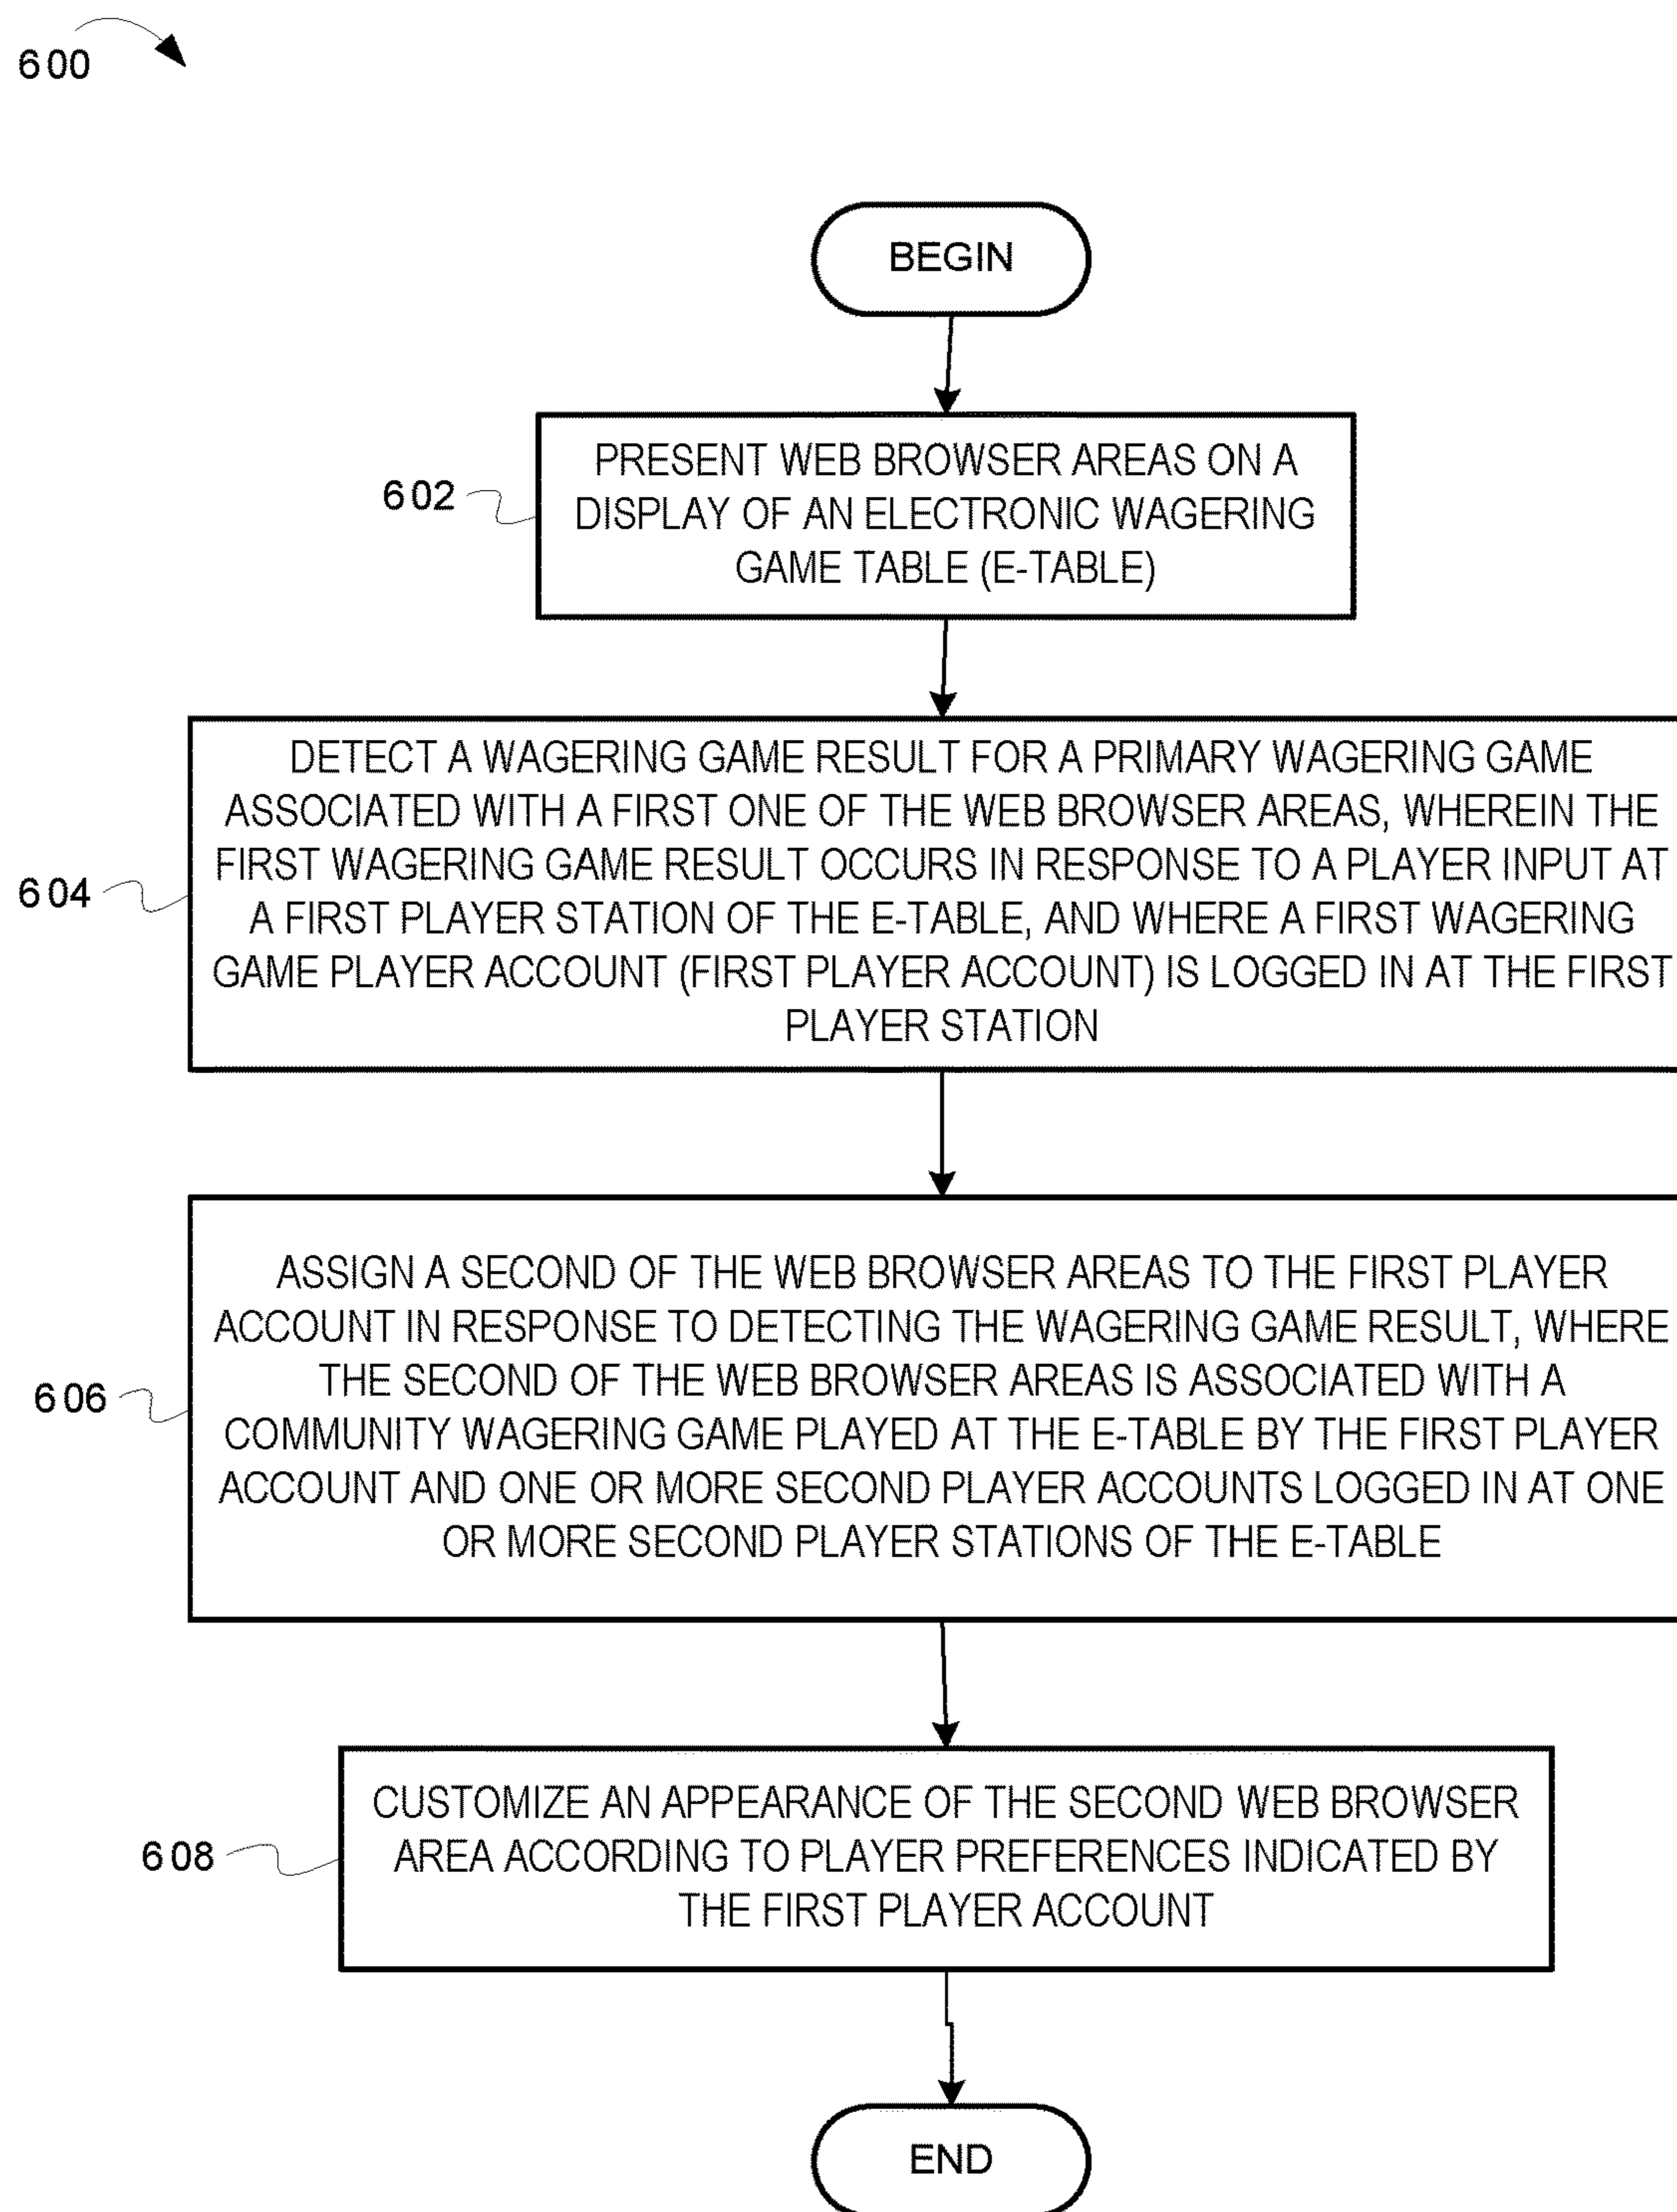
600

BEGIN

602

PRESENT WEB BROWSER AREAS ON A DISPLAY OF AN ELECTRONIC WAGERING GAME TABLE (E-TABLE)

604

DETECT A WAGERING GAME RESULT FOR A PRIMARY WAGERING GAME ASSOCIATED WITH A FIRST ONE OF THE WEB BROWSER AREAS, WHEREIN THE FIRST WAGERING GAME RESULT OCCURS IN RESPONSE TO A PLAYER INPUT AT A FIRST PLAYER STATION OF THE E-TABLE, AND WHERE A FIRST WAGERING GAME PLAYER ACCOUNT (FIRST PLAYER ACCOUNT) IS LOGGED IN AT THE FIRST PLAYER STATION

606

ASSIGN A SECOND OF THE WEB BROWSER AREAS TO THE FIRST PLAYER ACCOUNT IN RESPONSE TO DETECTING THE WAGERING GAME RESULT, WHERE THE SECOND OF THE WEB BROWSER AREAS IS ASSOCIATED WITH A COMMUNITY WAGERING GAME PLAYED AT THE E-TABLE BY THE FIRST PLAYER ACCOUNT AND ONE OR MORE SECOND PLAYER ACCOUNTS LOGGED IN AT ONE OR MORE SECOND PLAYER STATIONS OF THE E-TABLE

608

CUSTOMIZE AN APPEARANCE OF THE SECOND WEB BROWSER AREA ACCORDING TO PLAYER PREFERENCES INDICATED BY THE FIRST PLAYER ACCOUNT

END